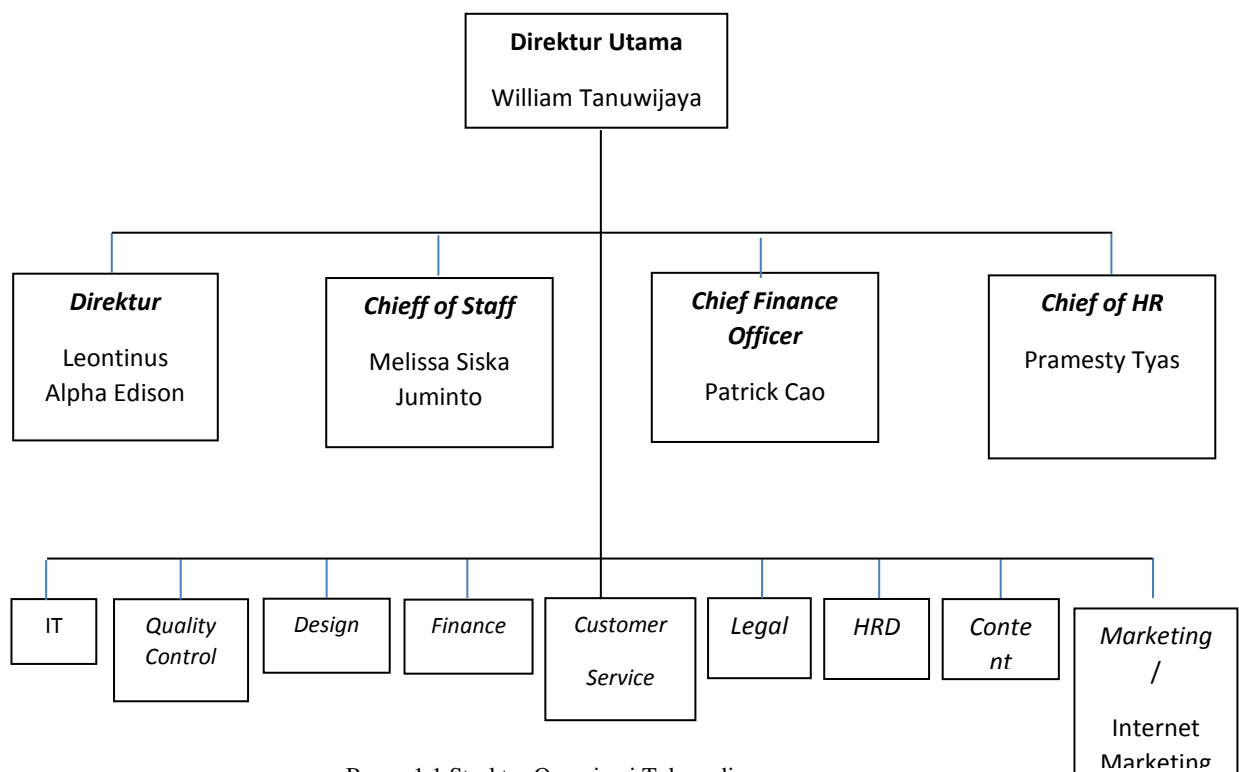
Direktur Utama
William Tanuwijaya

Direktur
Leontinus Alpha Edison

Chieff of Staff
Melissa Siska Juminto

Chief Finance Officer
Patrick Cao

Chief of HR
Pramesty Tyas

IT

Quality Control

Design

Finance

Customer Service

Legal

HRD

Conte nt

Marketing / Internet Marketing

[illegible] 1.1 Struktur Organisasi Tok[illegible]